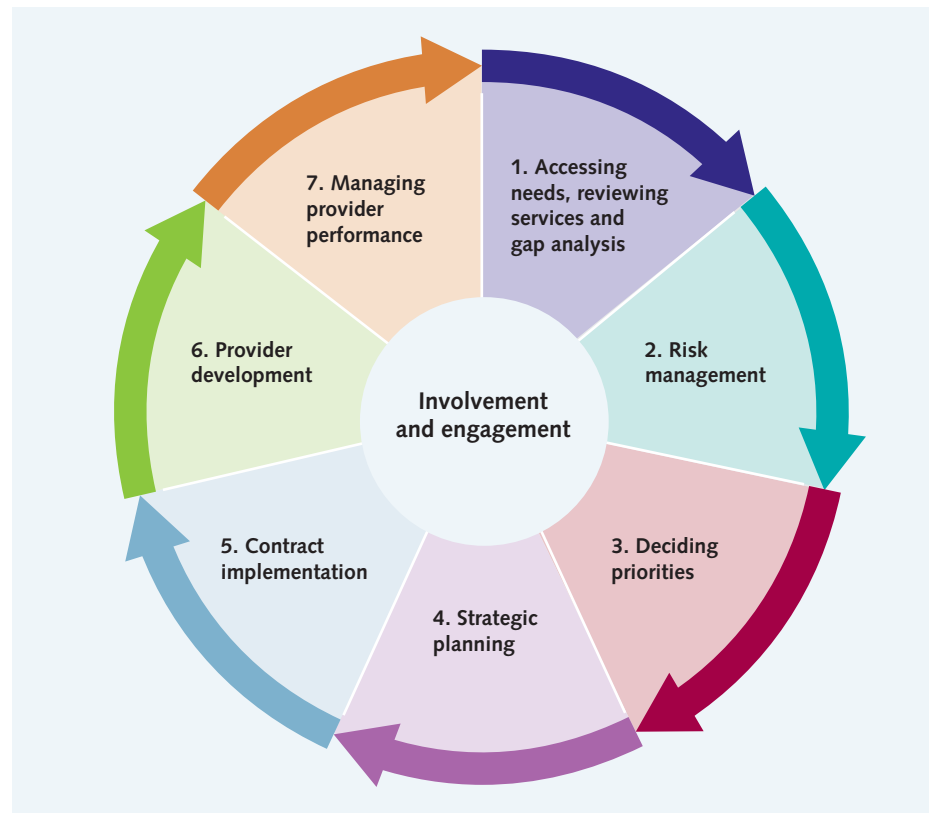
Involvement and engagement

1. Accessing needs, reviewing services and gap analysis

2. Risk management

3. Deciding priorities

4. Strategic planning

5. Contract implementation

6. Provider development

7. Managing provider performance